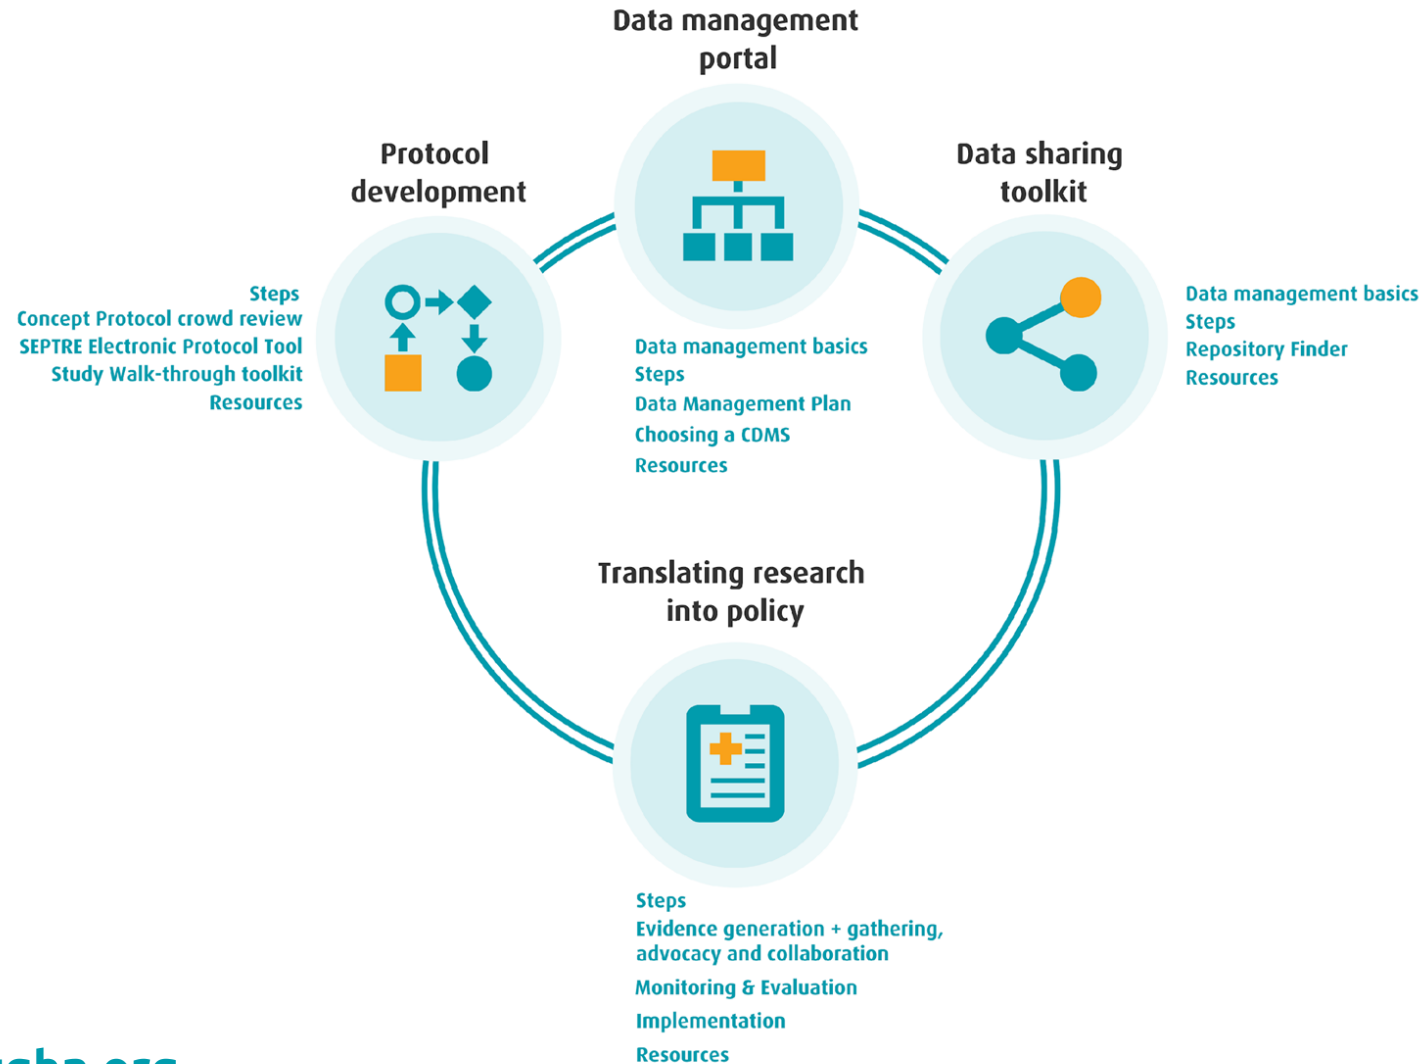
Data management portal

Protocol development

Data sharing toolkit

Steps
Concept Protocol crowd review
SEPTRE Electronic Protocol Tool
Study Walk-through toolkit
Resources

Data management basics
Steps
Data Management Plan
Choosing a CDMS
Resources

Data management basics
Steps
Repository Finder
Resources

Translating research into policy

Steps
Evidence generation + gathering, advocacy and collaboration
Monitoring & Evaluation
Implementation
Resources

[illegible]